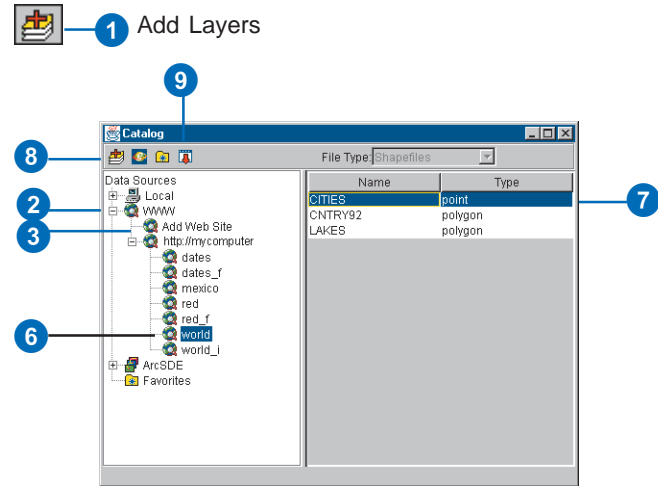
1 Add Layers

9

Catalog

8

File Type: Shapefiles

Data Sources
Local
WWW
Add Web Site
http://mycomputer
dates
dates_f
mexico
red
red_f
world
world_i
ArcSDE
Favorites

2

3

6

| Name | Type |
|---|---|
| CITIES | point |
| CNTRY92 | polygon |
| LAKES | polygon |

7